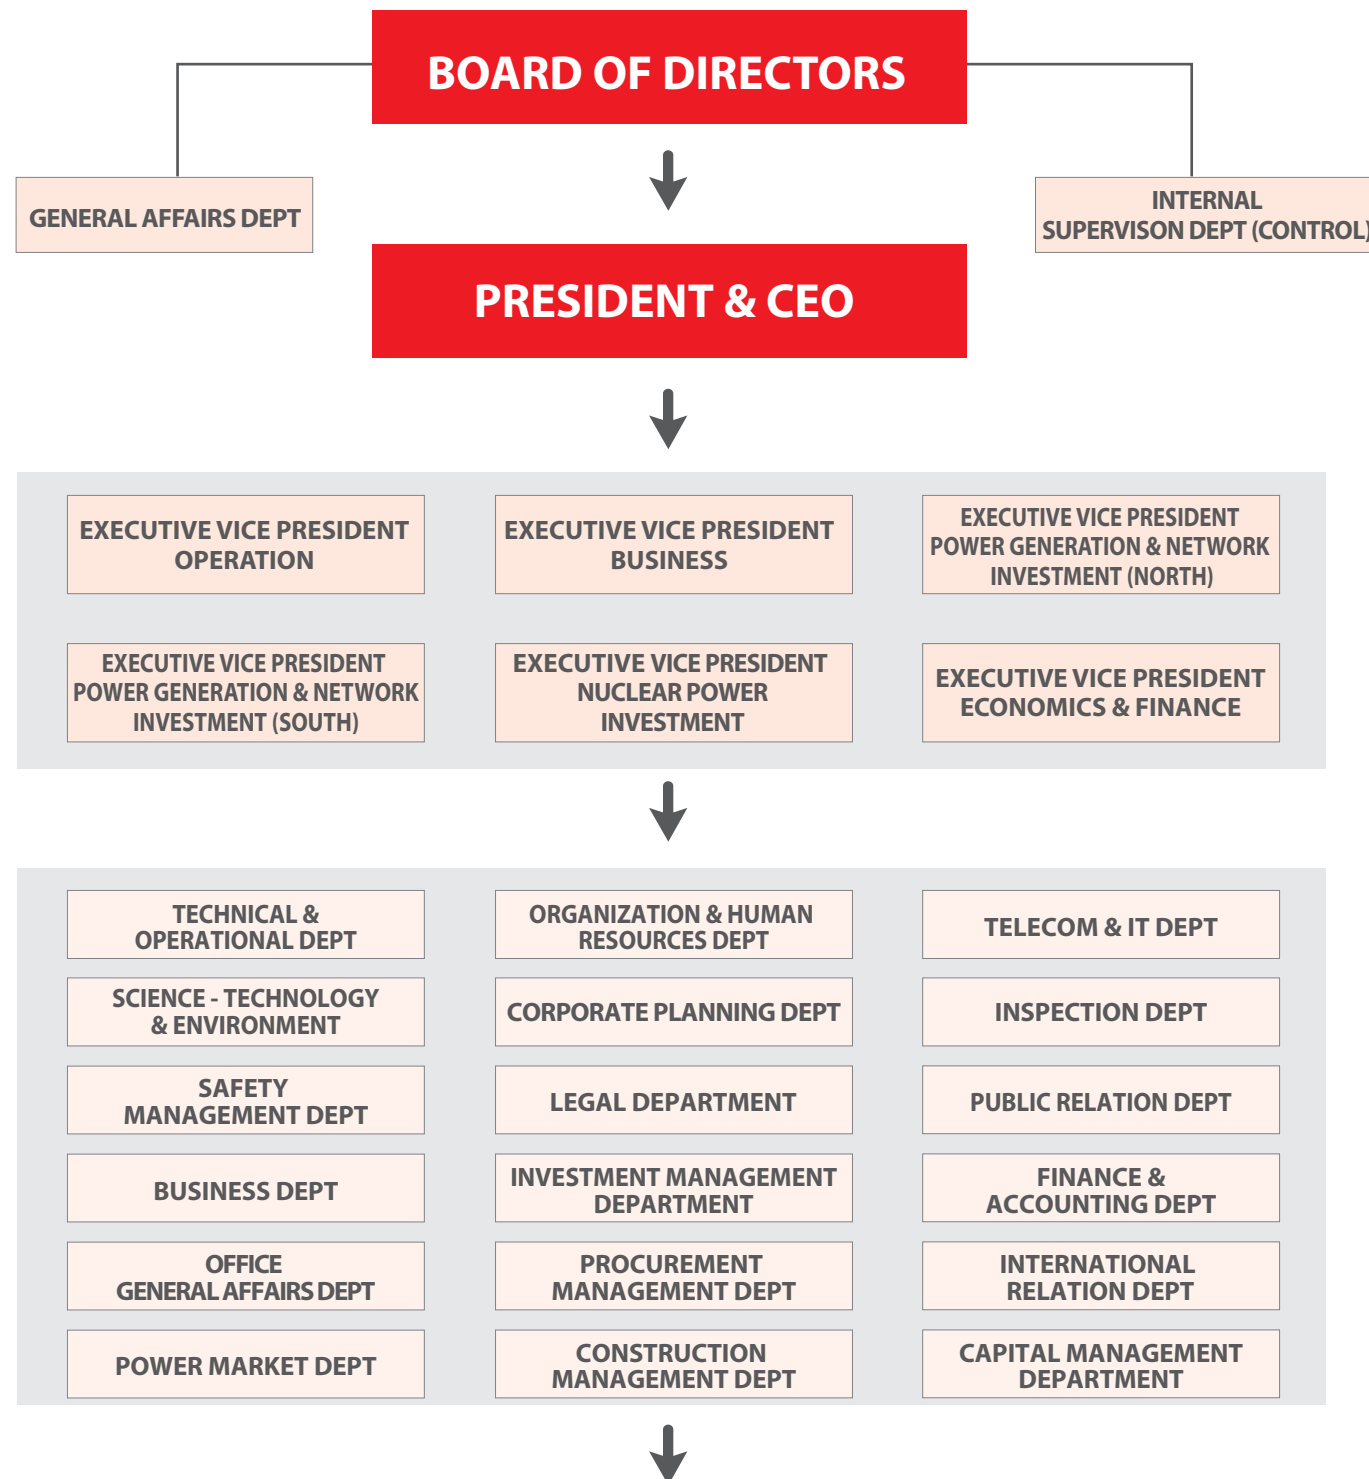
BOARD OF DIRECTORS

GENERAL AFFAIRS DEPT

INTERNAL SUPERVISON DEPT (CONTROL)

PRESIDENT & CEO

EXECUTIVE VICE PRESIDENT OPERATION

EXECUTIVE VICE PRESIDENT BUSINESS

EXECUTIVE VICE PRESIDENT POWER GENERATION & NETWORK INVESTMENT (NORTH)

EXECUTIVE VICE PRESIDENT POWER GENERATION & NETWORK INVESTMENT (SOUTH)

EXECUTIVE VICE PRESIDENT NUCLEAR POWER INVESTMENT

EXECUTIVE VICE PRESIDENT ECONOMICS & FINANCE

TECHNICAL & OPERATIONAL DEPT

ORGANIZATION & HUMAN RESOURCES DEPT

TELECOM & IT DEPT

SCIENCE - TECHNOLOGY & ENVIRONMENT

CORPORATE PLANNING DEPT

INSPECTION DEPT

SAFETY MANAGEMENT DEPT

LEGAL DEPARTMENT

PUBLIC RELATION DEPT

BUSINESS DEPT

INVESTMENT MANAGEMENT DEPARTMENT

FINANCE & ACCOUNTING DEPT

OFFICE GENERAL AFFAIRS DEPT

PROCUREMENT MANAGEMENT DEPT

INTERNATIONAL RELATION DEPT

POWER MARKET DEPT

CONSTRUCTION MANAGEMENT DEPT

CAPITAL MANAGEMENT DEPARTMENT